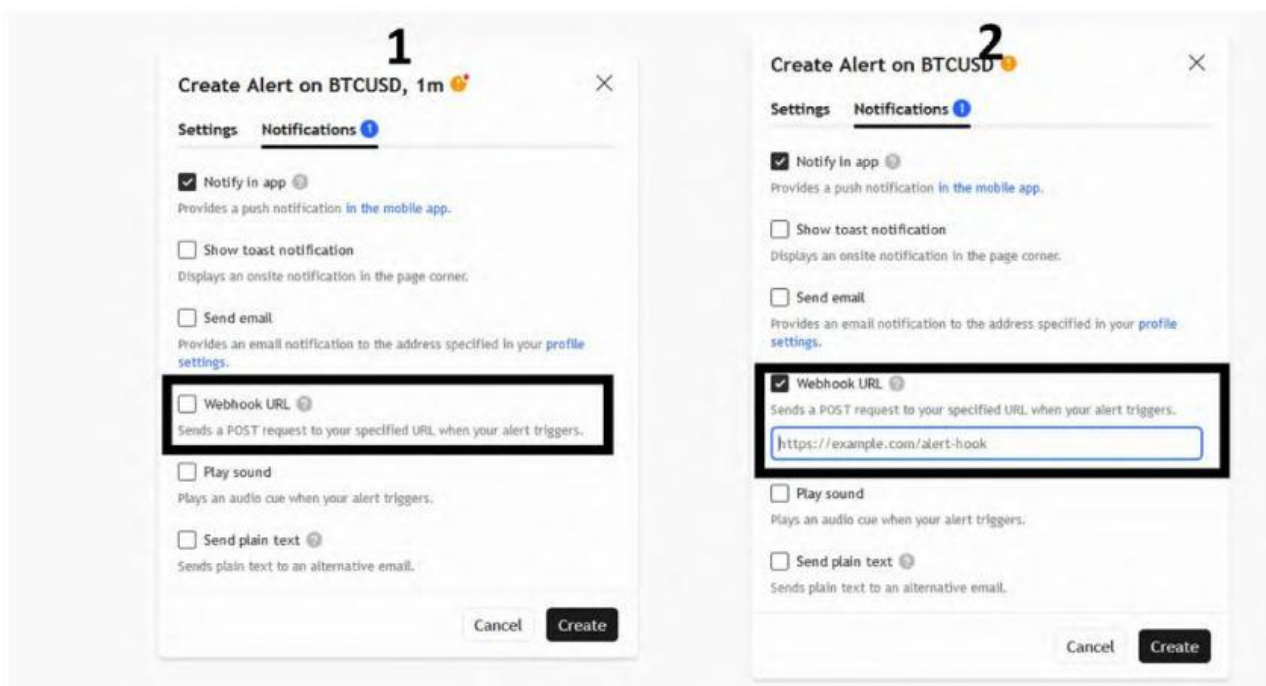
1

Create Alert on BTCUSD, 1m

Settings Notifications 1

Notify in app
Provides a push notification in the mobile app.

Show toast notification
Displays an onsite notification in the page corner.

Send email
Provides an email notification to the address specified in your profile settings.

Webhook URL
Sends a POST request to your specified URL when your alert triggers.

Play sound
Plays an audio cue when your alert triggers.

Send plain text
Sends plain text to an alternative email.

Cancel Create

2

Create Alert on BTCUSD

Settings Notifications 1

Notify in app
Provides a push notification in the mobile app.

Show toast notification
Displays an onsite notification in the page corner.

Send email
Provides an email notification to the address specified in your profile settings.

Webhook URL
Sends a POST request to your specified URL when your alert triggers.
https://example.com/alert-hook

Play sound
Plays an audio cue when your alert triggers.

Send plain text
Sends plain text to an alternative email.

Cancel Create